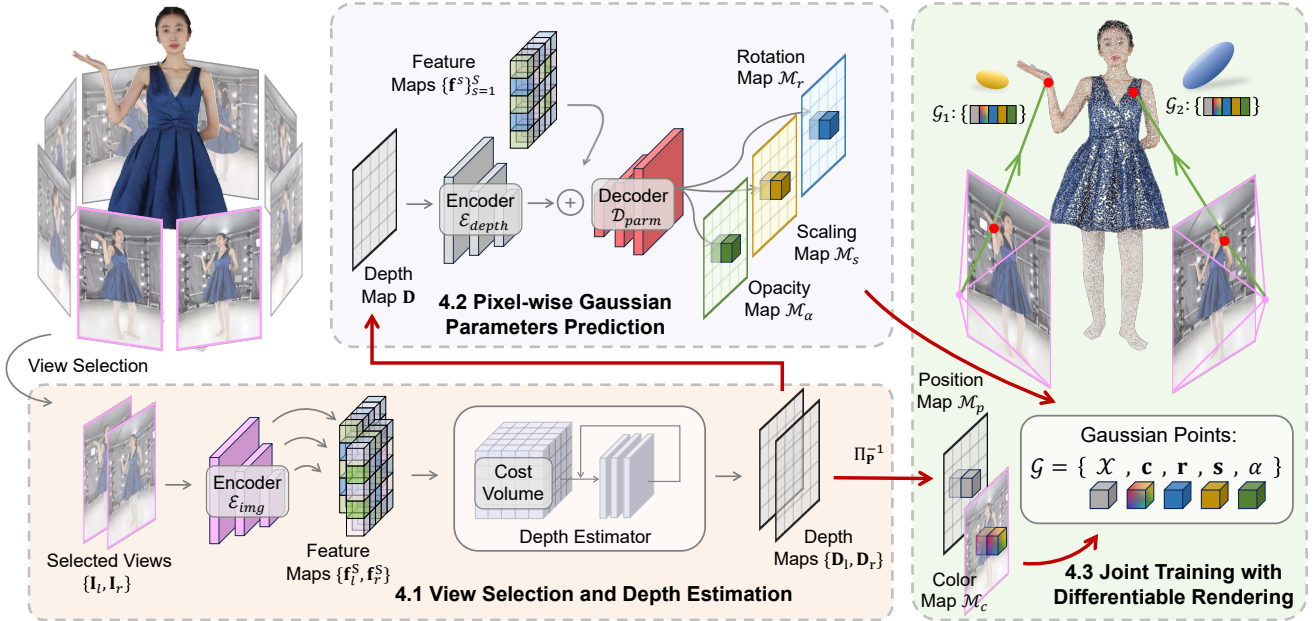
Feature Maps $\{\mathbf{f}^s\}_{s=1}^S$

Rotation Map $\mathcal{M}_r$

$\mathcal{G}_1$: {}

$\mathcal{G}_2$: {}

Encoder $\mathcal{E}_{depth}$

Decoder $\mathcal{D}_{parm}$

Scaling Map $\mathcal{M}_s$

Depth Map $\mathbf{D}$

Opacity Map $\mathcal{M}_\alpha$

4.2 Pixel-wise Gaussian Parameters Prediction

View Selection

Position Map $\mathcal{M}_p$

Gaussian Points:

$\mathcal{G} = \{ \mathcal{X} , \mathbf{c} , \mathbf{r} , \mathbf{s} , \alpha \}$

Encoder $\mathcal{E}_{img}$

Cost Volume

Depth Estimator

$\Pi_{\mathbf{P}}^{-1}$

Selected Views $\{\mathbf{I}_l, \mathbf{I}_r\}$

Feature Maps $\{\mathbf{f}_l^S, \mathbf{f}_r^S\}$

Depth Maps $\{\mathbf{D}_l, \mathbf{D}_r\}$

Color Map $\mathcal{M}_c$

4.1 View Selection and Depth Estimation

4.3 Joint Training with Differentiable Rendering